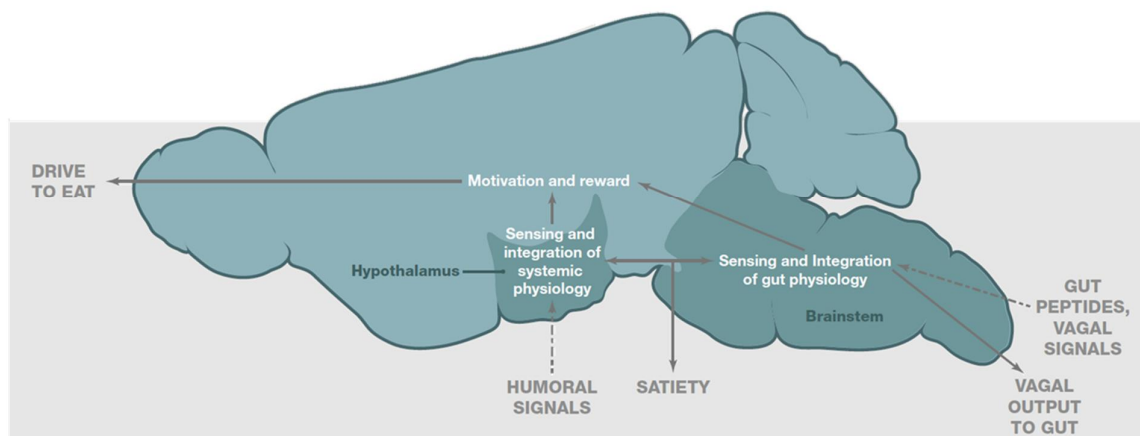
DRIVE TO EAT

Motivation and reward

Sensing and integration of systemic physiology

Hypothalamus

Sensing and Integration of gut physiology

GUT PEPTIDES, VAGAL SIGNALS

Brainstem

HUMORAL SIGNALS

SATIETY

VAGAL OUTPUT TO GUT